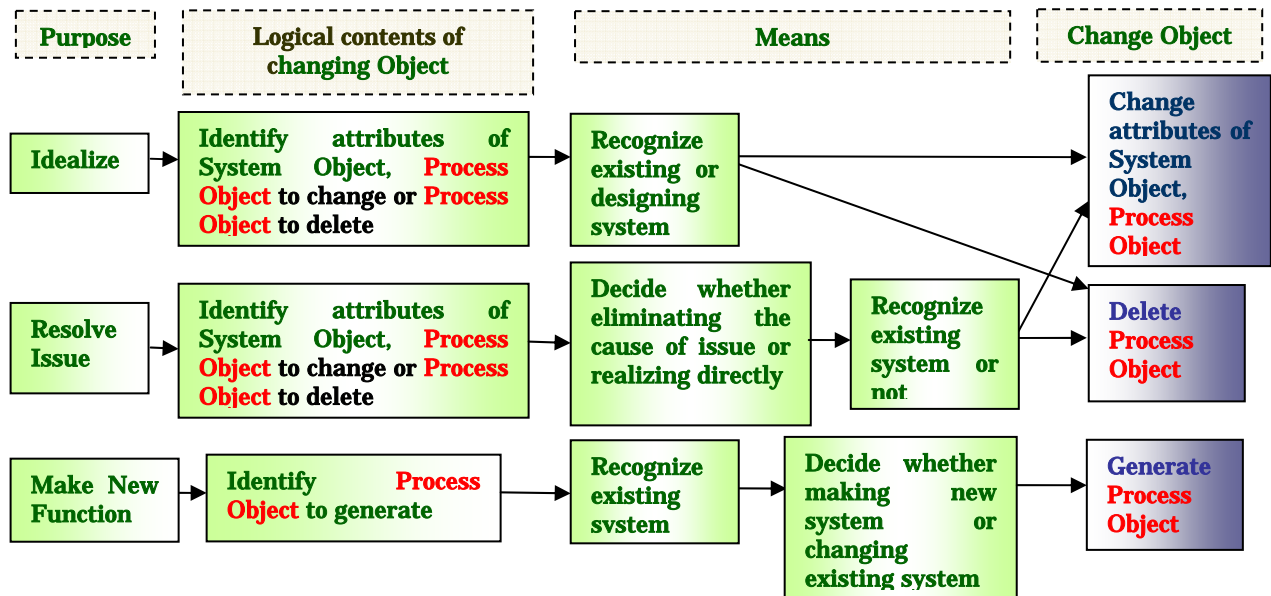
Purpose

Logical contents of changing Object

Means

Change Object

Idealize

Identify attributes of System Object, Process Object to change or Process Object to delete

Recognize existing or designing system

Change attributes of System Object, Process Object

Resolve Issue

Identify attributes of System Object, Process Object to change or Process Object to delete

Decide whether eliminating the cause of issue or realizing directly

Recognize existing system or not

Delete Process Object

Make New Function

Identify Process Object to generate

Recognize existing system

Decide whether making new system or changing existing system

Generate Process Object